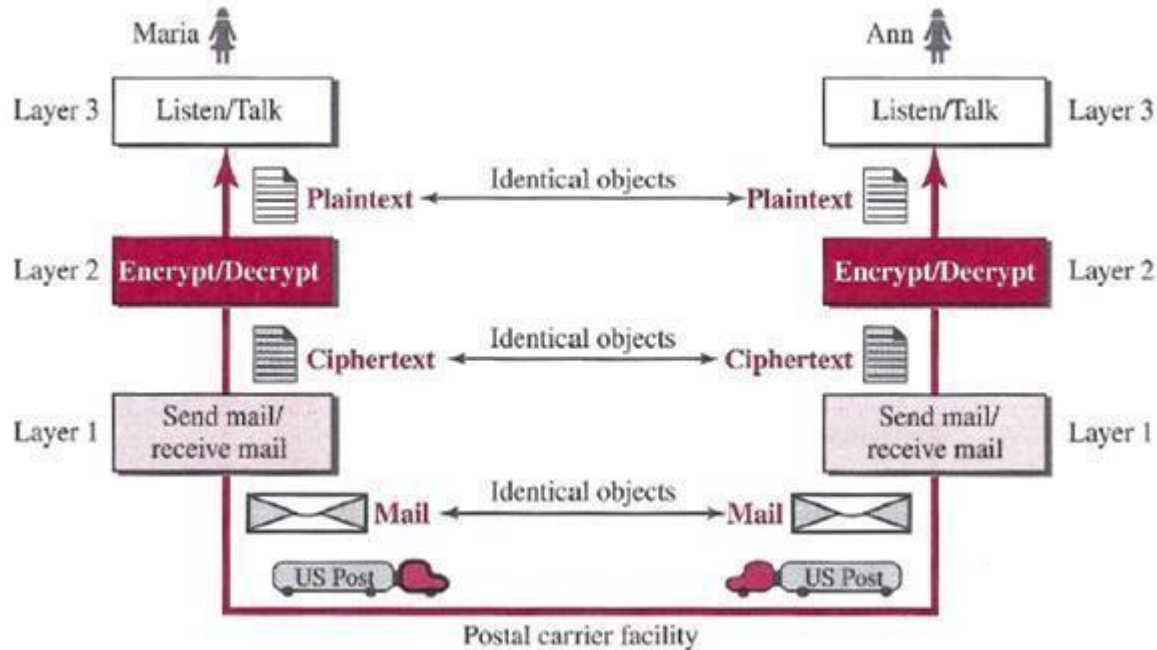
Maria

Ann

Layer 3

Listen/Talk

Listen/Talk

Layer 3

Plaintext

Identical objects

Plaintext

Layer 2

Encrypt/Decrypt

Encrypt/Decrypt

Layer 2

Ciphertext

Identical objects

Ciphertext

Layer 1

Send mail/ receive mail

Send mail/ receive mail

Layer 1

Mail

Identical objects

Mail

US Post

US Post

Postal carrier facility